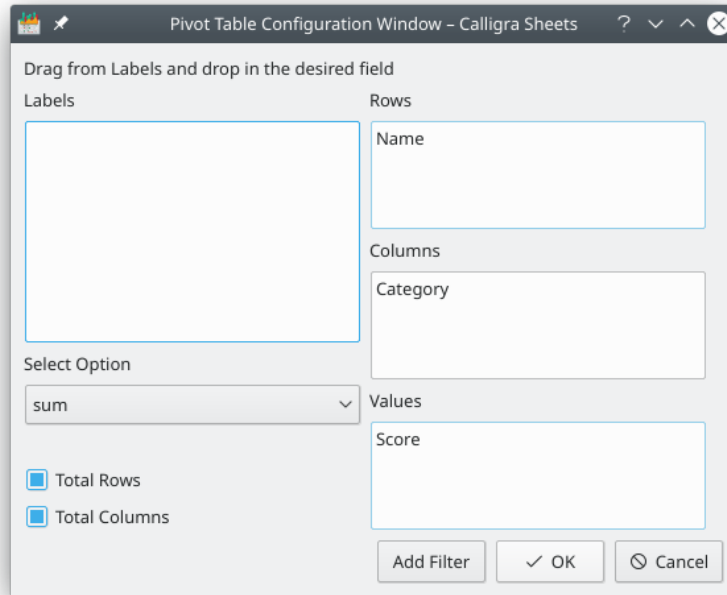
Pivot Table Configuration Window – Calligra Sheets

Drag from Labels and drop in the desired field

Labels

Rows

Name

Columns

Category

Select Option

sum

Values

Score

Total Rows

Total Columns

Add Filter

OK

Cancel